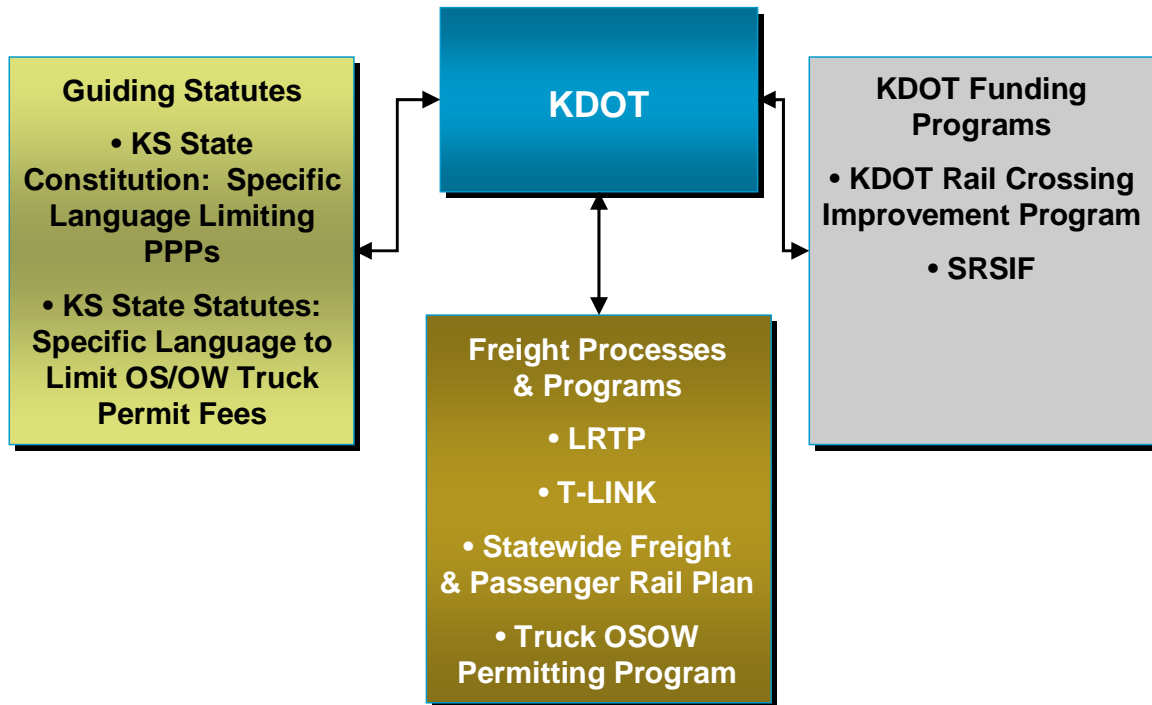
KDOT

Guiding Statutes

• KS State Constitution: Specific Language Limiting PPPs

• KS State Statutes: Specific Language to Limit OS/OW Truck Permit Fees

KDOT Funding Programs

• KDOT Rail Crossing Improvement Program

• SRSIF

Freight Processes & Programs

• LRTP

• T-LINK

• Statewide Freight & Passenger Rail Plan

• Truck OSOW Permitting Program